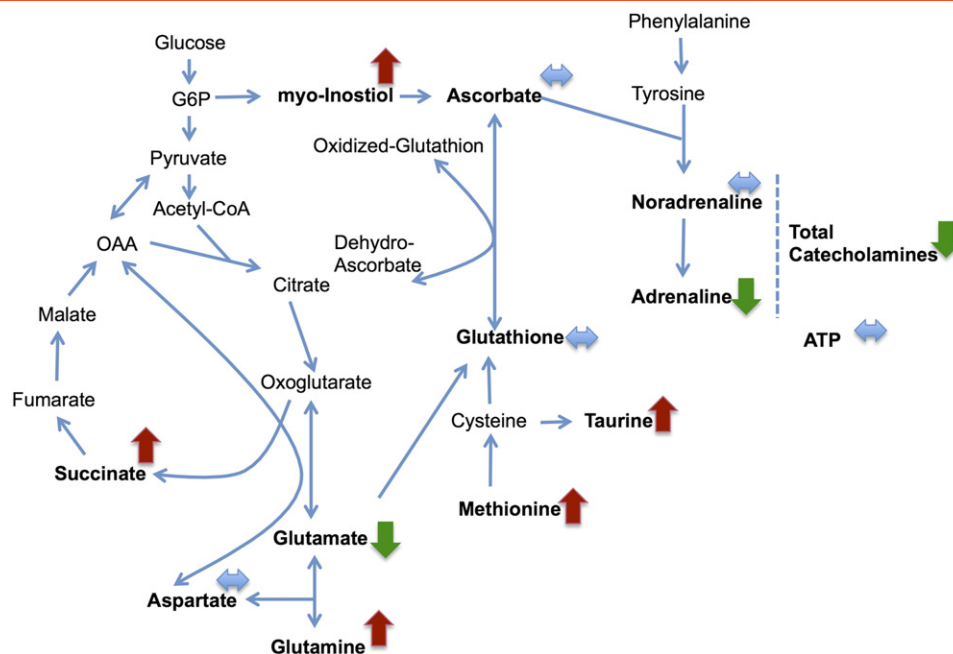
Glucose

G6P

myo-Inostiol

Ascorbate

Phenylalanine

Tyrosine

Pyruvate

Oxidized-Glutathion

Acetyl-CoA

Noradrenaline

Total Catecholamines

OAA

Dehydro-Ascorbate

Citrate

Adrenaline

Malate

Glutathione

ATP

Oxoglutarate

Fumarate

Cysteine

Taurine

Succinate

Methionine

Glutamate

Aspartate

Glutamine